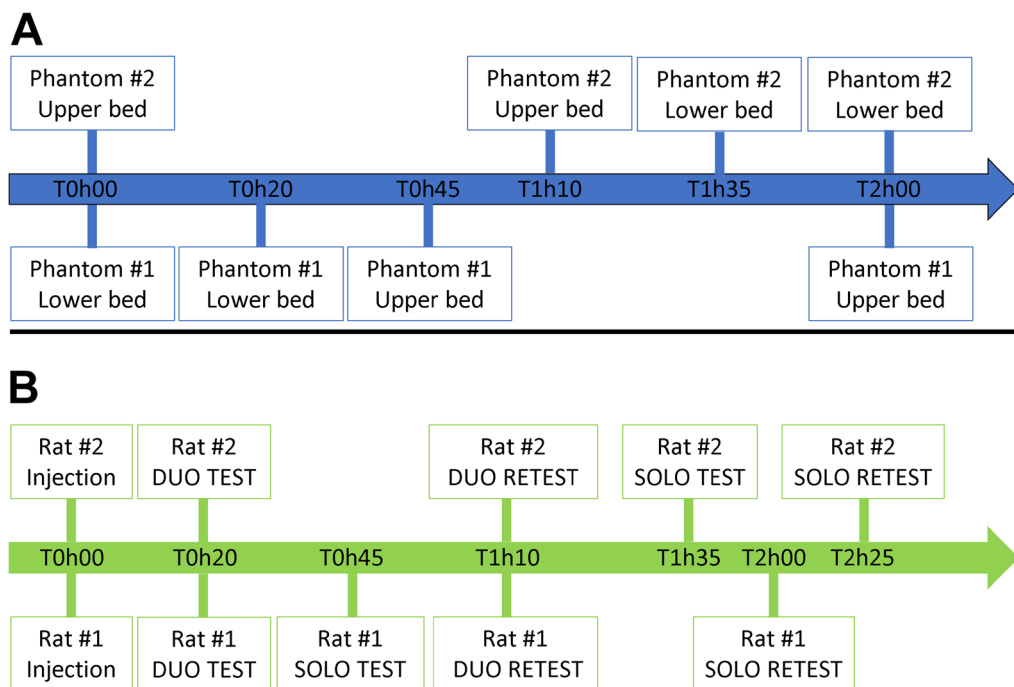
A

Phantom #2
Upper bed

Phantom #2
Upper bed

Phantom #2
Lower bed

Phantom #2
Lower bed

T0h00 T0h20 T0h45 T1h10 T1h35 T2h00

Phantom #1
Lower bed

Phantom #1
Lower bed

Phantom #1
Upper bed

Phantom #1
Upper bed

B

Rat #2
Injection

Rat #2
DUO TEST

Rat #2
DUO RETEST

Rat #2
SOLO TEST

Rat #2
SOLO RETEST

T0h00 T0h20 T0h45 T1h10 T1h35 T2h00 T2h25

Rat #1
Injection

Rat #1
DUO TEST

Rat #1
SOLO TEST

Rat #1
DUO RETEST

Rat #1
SOLO RETEST